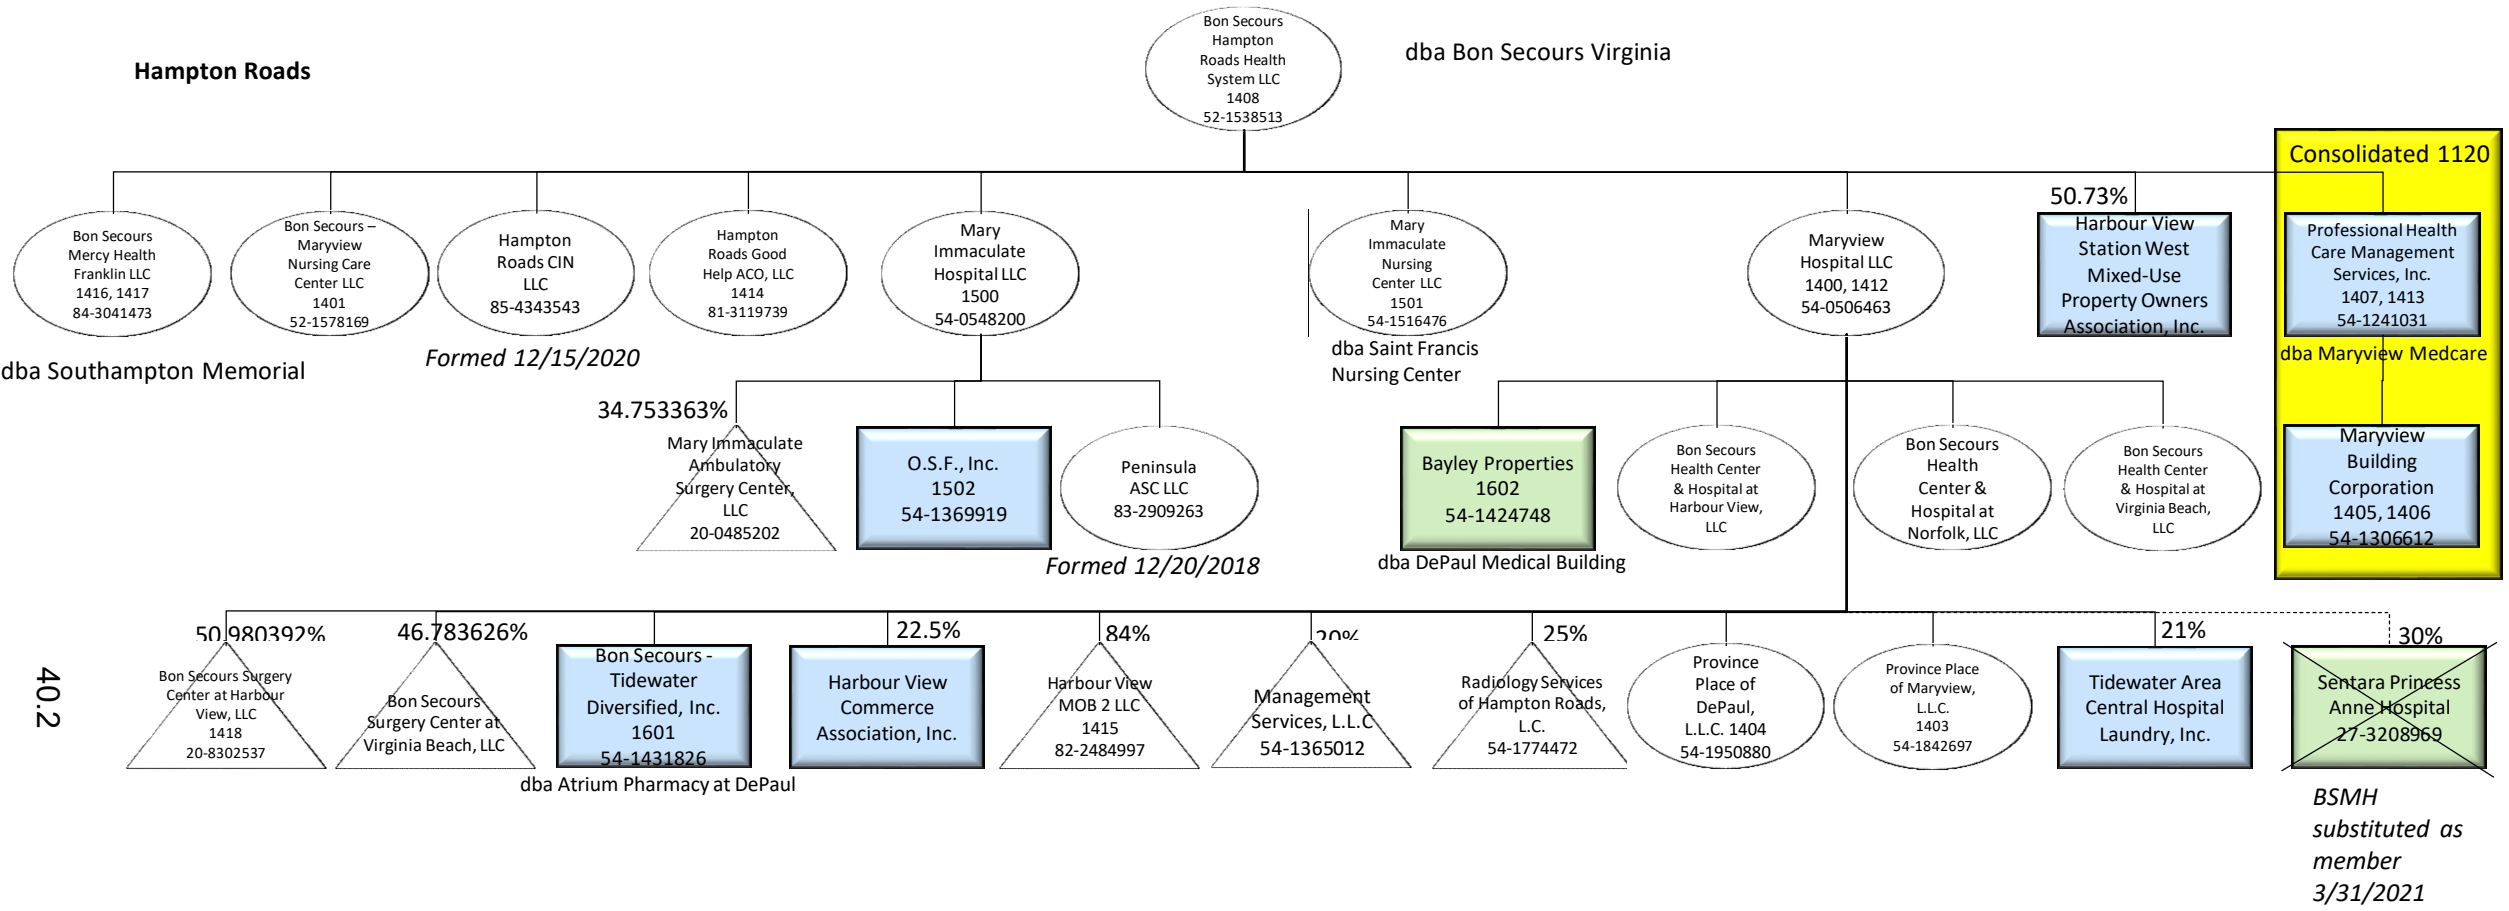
Hampton Roads

Bon Secours Hampton Roads Health System LLC 1408 52-1538513

dba Bon Secours Virginia

Consolidated 1120

Bon Secours Mercy Health Franklin LLC 1416, 1417 84-3041473

dba Southampton Memorial

Bon Secours – Maryview Nursing Care Center LLC 1401 52-1578169

Hampton Roads CIN LLC 85-4343543

Formed 12/15/2020

Hampton Roads Good Help ACO, LLC 1414 81-3119739

Mary Immaculate Hospital LLC 1500 54-0548200

Mary Immaculate Nursing Center LLC 1501 54-1516476

dba Saint Francis Nursing Center

Maryview Hospital LLC 1400, 1412 54-0506463

50.73%

Harbour View Station West Mixed-Use Property Owners Association, Inc.

Professional Health Care Management Services, Inc. 1407, 1413 54-1241031

dba Maryview Medcare

Maryview Building Corporation 1405, 1406 54-1306612

34.753363%

Mary Immaculate Ambulatory Surgery Center, LLC 20-0485202

O.S.F., Inc. 1502 54-1369919

Peninsula ASC LLC 83-2909263

Formed 12/20/2018

Bayley Properties 1602 54-1424748

dba DePaul Medical Building

Bon Secours Health Center & Hospital at Harbour View, LLC

Bon Secours Health Center & Hospital at Norfolk, LLC

Bon Secours Health Center & Hospital at Virginia Beach, LLC

40.2

50.980392%

Bon Secours Surgery Center at Harbour View, LLC 1418 20-8302537

46.783626%

Bon Secours Surgery Center at Virginia Beach, LLC

Bon Secours - Tidewater Diversified, Inc. 1601 54-1431826

dba Atrium Pharmacy at DePaul

22.5%

Harbour View Commerce Association, Inc.

84%

Harbour View MOB 2 LLC 1415 82-2484997

20%

Management Services, L.L.C 54-1365012

25%

Radiology Services of Hampton Roads, L.C. 54-1774472

Province Place of DePaul, L.L.C. 1404 54-1950880

Province Place of Maryview, L.L.C. 1403 54-1842697

21%

Tidewater Area Central Hospital Laundry, Inc.

30%

Sentara Princess Anne Hospital 27-3208969

BSMH substituted as member 3/31/2021